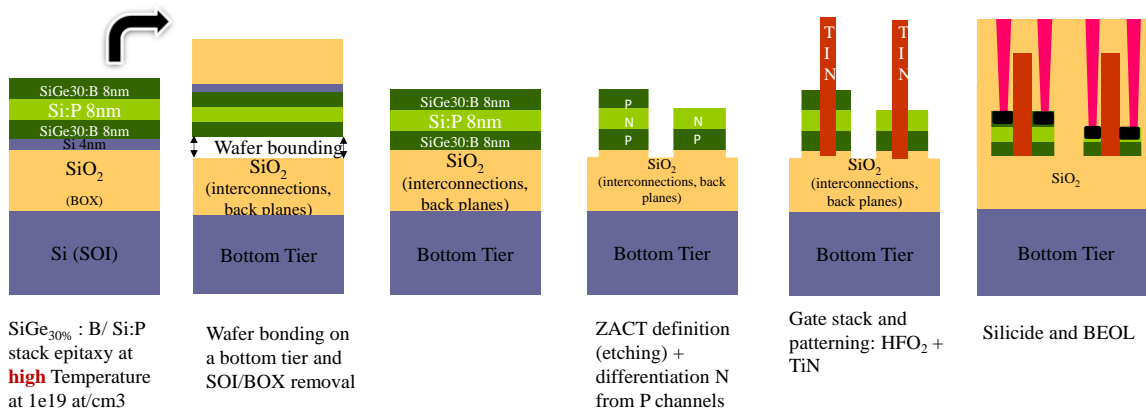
SiGe30:B 8nm
Si:P 8nm
SiGe30:B 8nm
Si 4nm
$SiO_2$
(BOX)
Si (SOI)

Wafer bounding
$SiO_2$
(interconnections, back planes)
Bottom Tier

SiGe30:B 8nm
Si:P 8nm
SiGe30:B 8nm
$SiO_2$
(interconnections, back planes)
Bottom Tier

P
N
P
N
P
$SiO_2$
(interconnections, back planes)
Bottom Tier

T
I
N
T
I
N
$SiO_2$
(interconnections, back planes)
Bottom Tier

$SiO_2$
Bottom Tier

$SiGe_{30\%}$ : B/ Si:P stack epitaxy at high Temperature at 1e19 at/cm3

Wafer bonding on a bottom tier and SOI/BOX removal

ZACT definition (etching) + differentiation N from P channels

Gate stack and patterning: $HFO_2$ + TiN

Silicide and BEOL